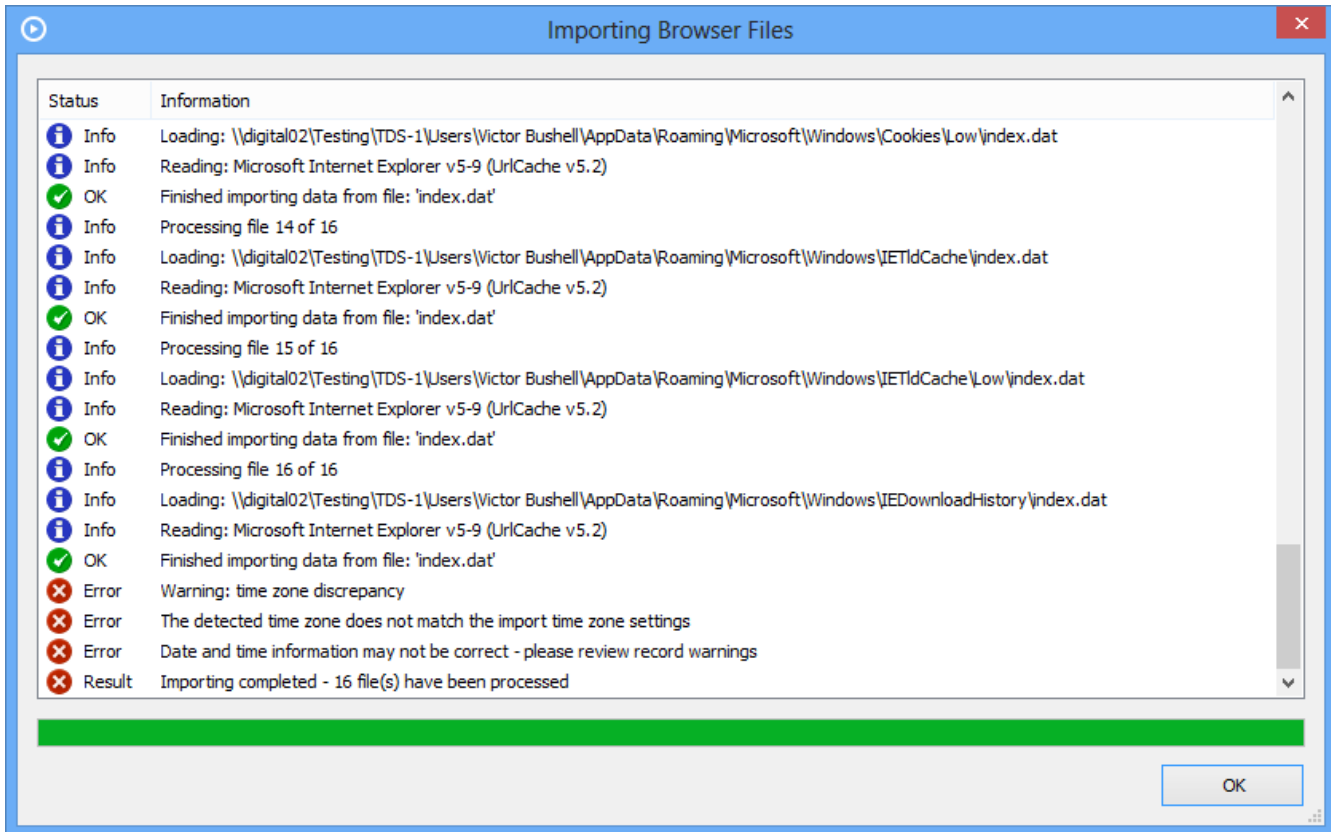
Importing Browser Files

| Status | Information |
|---|---|
| Info | Loading: \\digital02\Testing\TDS-1\Users\Victor Bushell\AppData\Roaming\Microsoft\Windows\Cookies\Low\index.dat |
| Info | Reading: Microsoft Internet Explorer v5-9 (UrlCache v5.2) |
| OK | Finished importing data from file: 'index.dat' |
| Info | Processing file 14 of 16 |
| Info | Loading: \\digital02\Testing\TDS-1\Users\Victor Bushell\AppData\Roaming\Microsoft\Windows\IETldCache\index.dat |
| Info | Reading: Microsoft Internet Explorer v5-9 (UrlCache v5.2) |
| OK | Finished importing data from file: 'index.dat' |
| Info | Processing file 15 of 16 |
| Info | Loading: \\digital02\Testing\TDS-1\Users\Victor Bushell\AppData\Roaming\Microsoft\Windows\IETldCache\Low\index.dat |
| Info | Reading: Microsoft Internet Explorer v5-9 (UrlCache v5.2) |
| OK | Finished importing data from file: 'index.dat' |
| Info | Processing file 16 of 16 |
| Info | Loading: \\digital02\Testing\TDS-1\Users\Victor Bushell\AppData\Roaming\Microsoft\Windows\IEDownloadHistory\index.dat |
| Info | Reading: Microsoft Internet Explorer v5-9 (UrlCache v5.2) |
| OK | Finished importing data from file: 'index.dat' |
| Error | Warning: time zone discrepancy |
| Error | The detected time zone does not match the import time zone settings |
| Error | Date and time information may not be correct - please review record warnings |
| Result | Importing completed - 16 file(s) have been processed |

OK